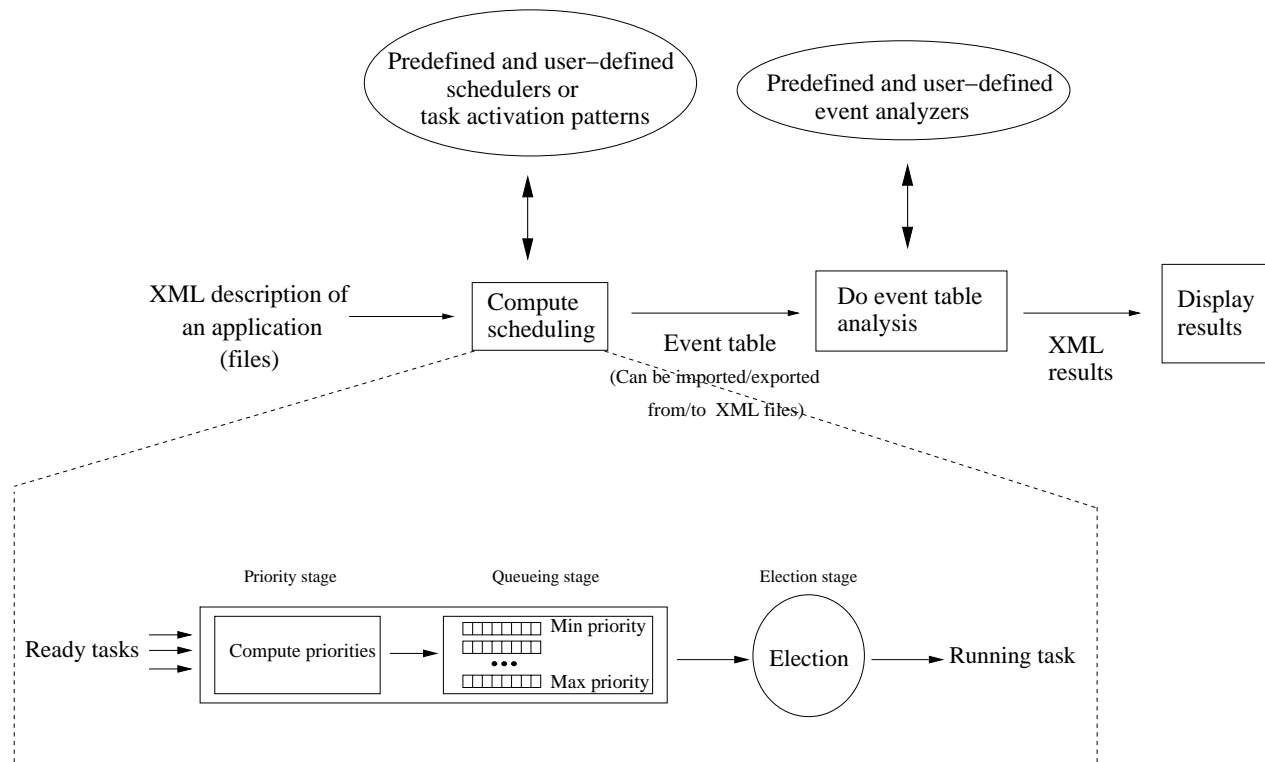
Predefined and user−defined schedulers or task activation patterns

Predefined and user−defined event analyzers

XML description of an application (files)

Compute scheduling

Event table

(Can be imported/exported from/to XML files)

Do event table analysis

XML results

Display results

Priority stage

Queueing stage

Election stage

Ready tasks

Compute priorities

Min priority

Max priority

Election

Running task